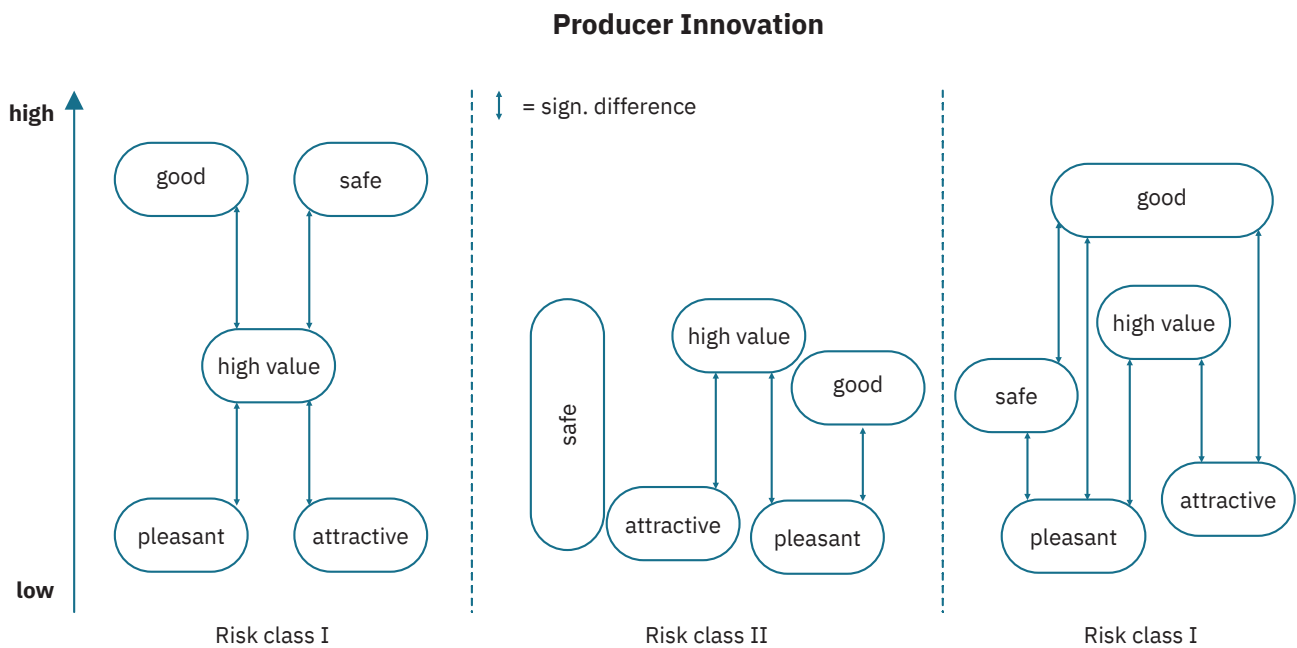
Producer Innovation

high

low

= sign. difference

good

safe

high value

pleasant

attractive

Risk class I

safe

high value

good

attractive

pleasant

Risk class II

good

high value

safe

attractive

pleasant

Risk class I